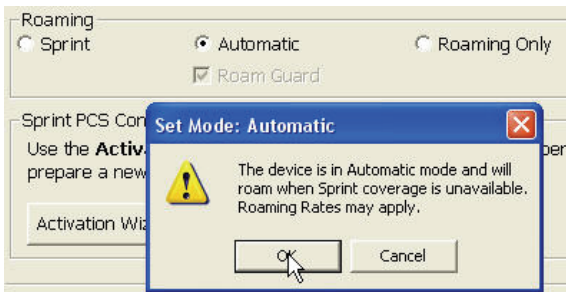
Roaming
Sprint
Automatic
Roaming Only
Roam Guard

Sprint PCS Con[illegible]
Use the Activ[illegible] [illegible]per
prepare a new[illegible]

Activation Wi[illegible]

Set Mode: Automatic

The device is in Automatic mode and will roam when Sprint coverage is unavailable. Roaming Rates may apply.

OK
Cancel